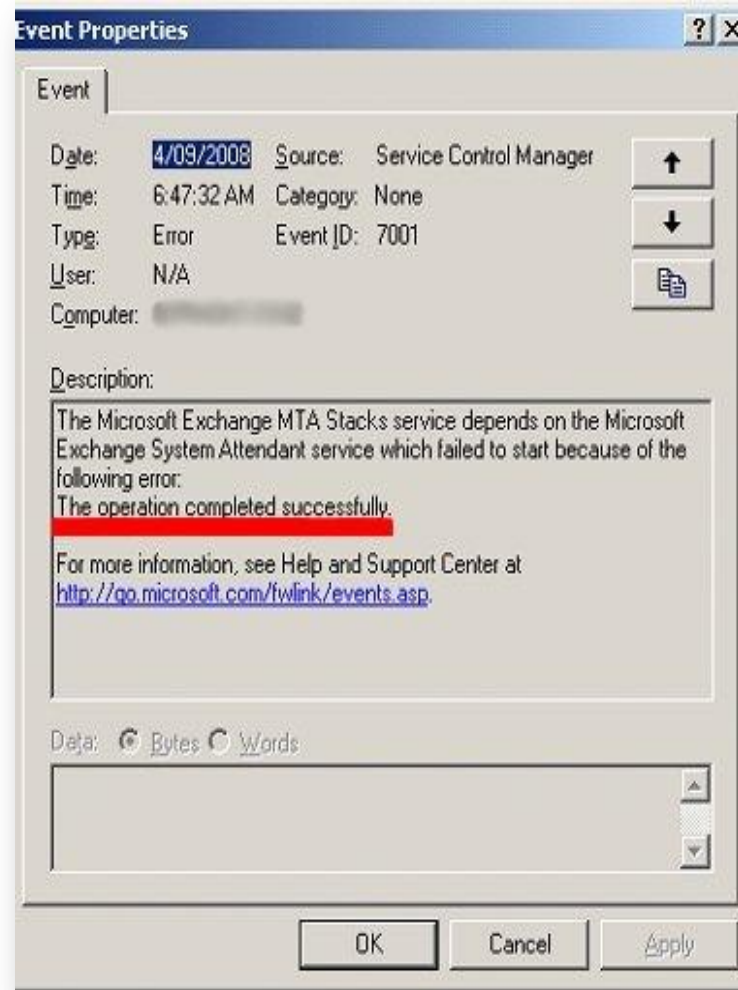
Event Properties

? X

Event

Date: 4/09/2008 Source: Service Control Manager
Time: 6:47:32 AM Category: None
Type: Error Event ID: 7001
User: N/A
Computer: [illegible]

Description:

The Microsoft Exchange MTA Stacks service depends on the Microsoft Exchange System Attendant service which failed to start because of the following error:
The operation completed successfully.

For more information, see Help and Support Center at http://go.microsoft.com/fwlink/events.asp.

Data: Bytes Words

OK Cancel Apply